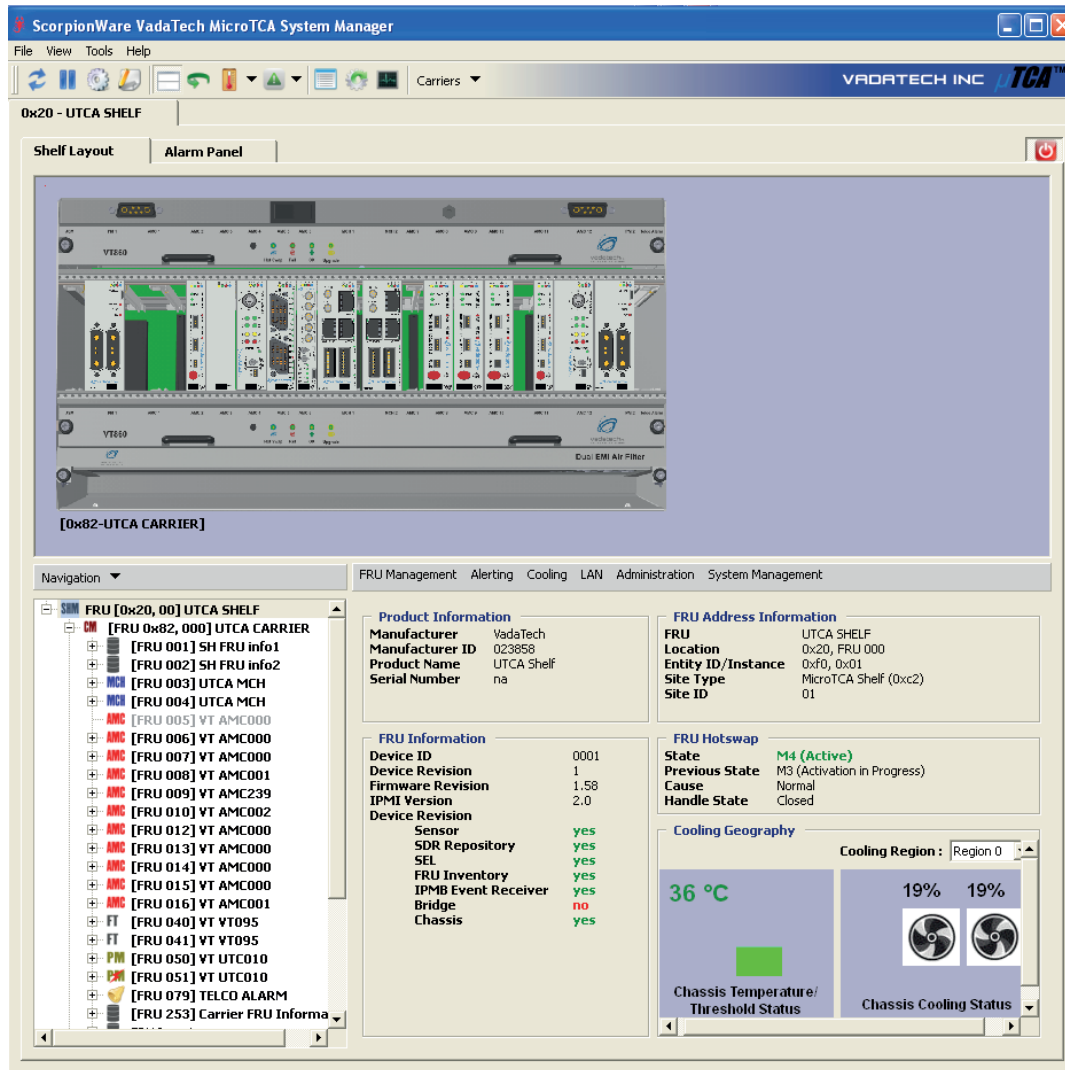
ScorpionWare VadaTech MicroTCA System Manager

File View Tools Help

Carriers

VADATECH INC μTCA™

0x20 - UTCA SHELF

Shelf Layout | Alarm Panel

VT860

VT860

Dual EMI Air Filter

[0x82-UTCA CARRIER]

Navigation

FRU [0x20, 00] UTCA SHELF
[FRU 0x82, 000] UTCA CARRIER
[FRU 001] SH FRU info1
[FRU 002] SH FRU info2
[FRU 003] UTCA MCH
[FRU 004] UTCA MCH
[FRU 005] VT AMC000
[FRU 006] VT AMC000
[FRU 007] VT AMC000
[FRU 008] VT AMC001
[FRU 009] VT AMC239
[FRU 010] VT AMC002
[FRU 012] VT AMC000
[FRU 013] VT AMC000
[FRU 014] VT AMC000
[FRU 015] VT AMC000
[FRU 016] VT AMC001
[FRU 040] VT VT095
[FRU 041] VT VT095
[FRU 050] VT UTC010
[FRU 051] VT UTC010
[FRU 079] TELCO ALARM
[FRU 253] Carrier FRU Informa

FRU Management Alerting Cooling LAN Administration System Management

Product Information
Manufacturer VadaTech
Manufacturer ID 023858
Product Name UTCA Shelf
Serial Number na

FRU Address Information
FRU UTCA SHELF
Location 0x20, FRU 000
Entity ID/Instance 0xf0, 0x01
Site Type MicroTCA Shelf (0xc2)
Site ID 01

FRU Information
Device ID 0001
Device Revision 1
Firmware Revision 1.58
IPMI Version 2.0
Device Revision
Sensor yes
SDR Repository yes
SEL yes
FRU Inventory yes
IPMB Event Receiver yes
Bridge no
Chassis yes

FRU Hotswap
State M4 (Active)
Previous State M3 (Activation in Progress)
Cause Normal
Handle State Closed

Cooling Geography
Cooling Region : Region 0

36 °C
Chassis Temperature/ Threshold Status

19% 19%
Chassis Cooling Status